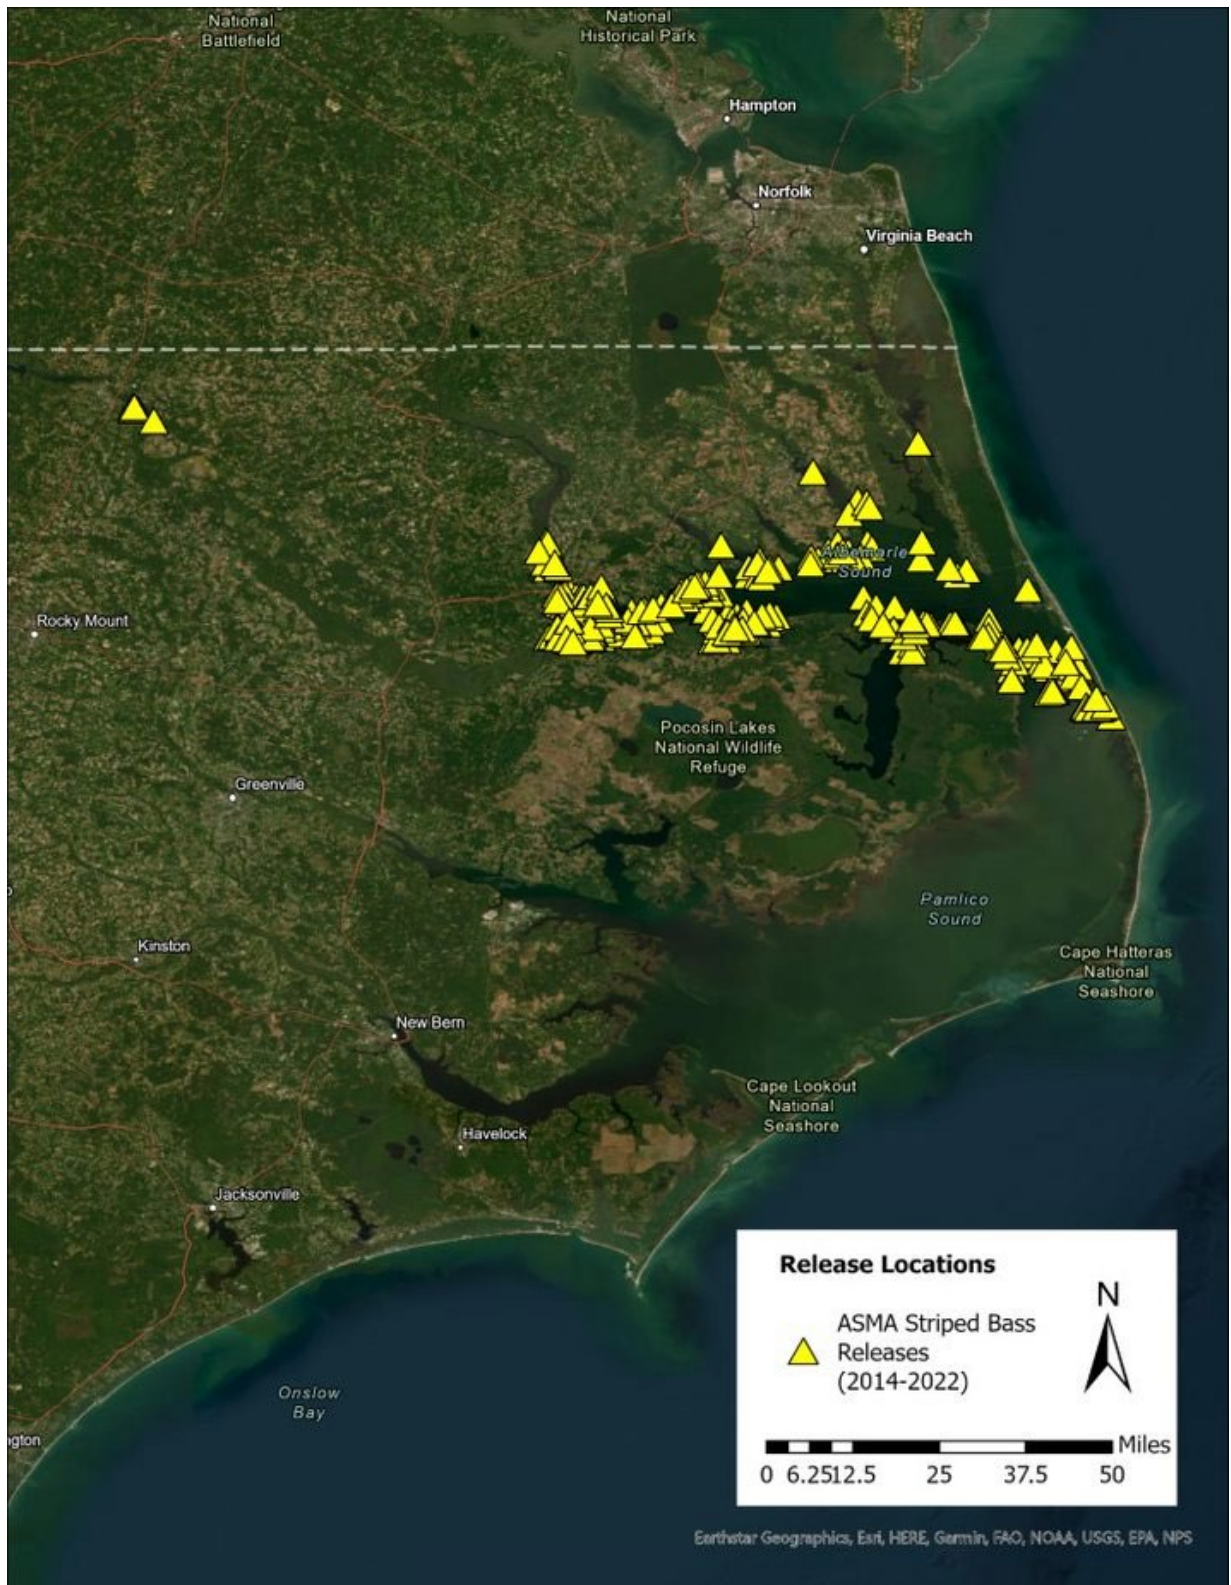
National Battlefield

National Historical Park

Hampton

Norfolk

Virginia Beach

Albemarle Sound

Rocky Mount

Pocosin Lakes National Wildlife Refuge

Greenville

Pamlico Sound

Cape Hatteras National Seashore

Kinston

New Bern

Cape Lookout National Seashore

Havelock

Jacksonville

Onslow Bay

ngton

Release Locations

ASMA Striped Bass Releases (2014-2022)

N

Miles

0 6.25 12.5 25 37.5 50

Earthstar Geographics, Esri, HERE, Garmin, FAO, NOAA, USGS, EPA, NPS